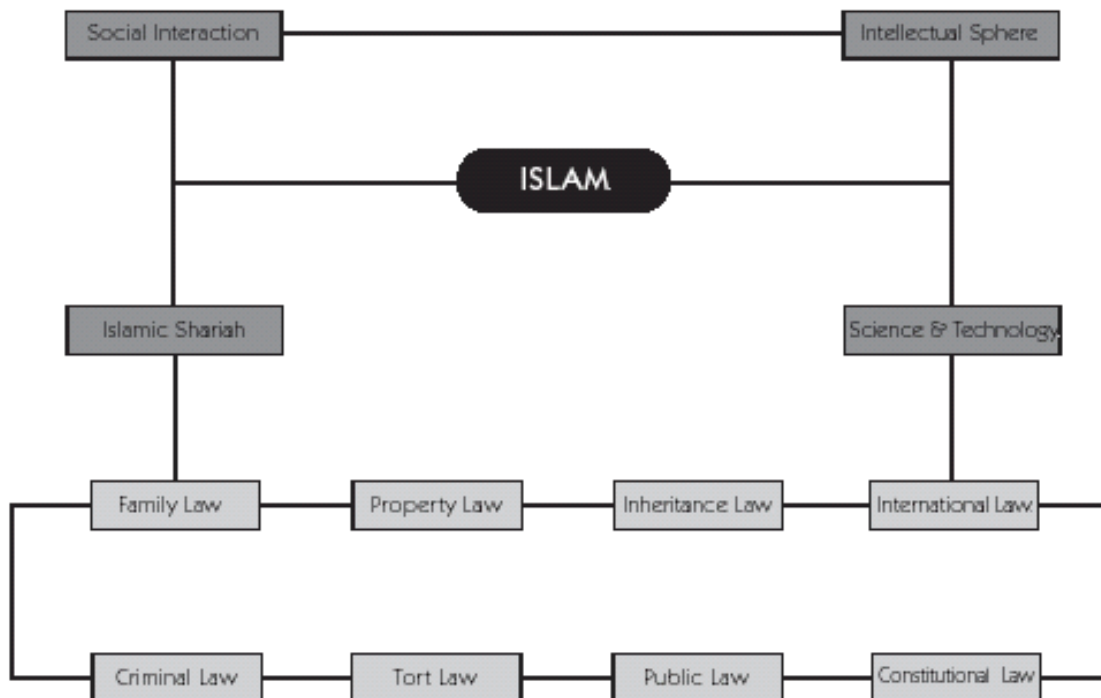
Social Interaction

Intellectual Sphere

ISLAM

Islamic Shariah

Science & Technology

Family Law

Property Law

Inheritance Law

International Law

Criminal Law

Tort Law

Public Law

Constitutional Law